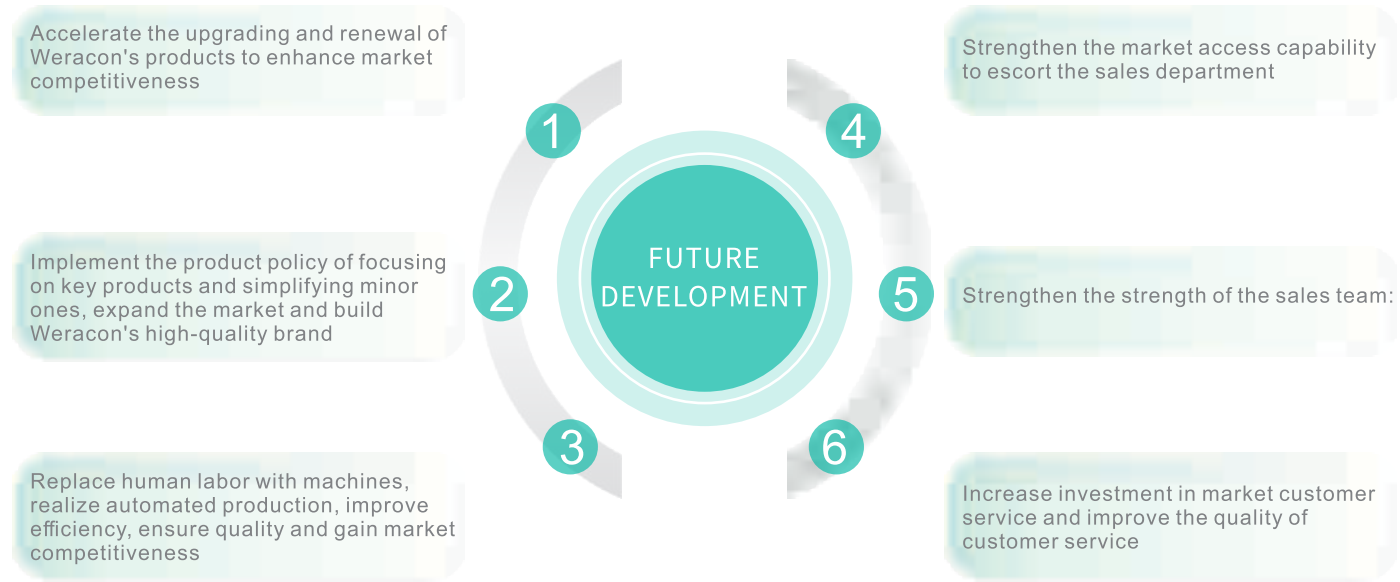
Accelerate the upgrading and renewal of Weracon's products to enhance market competitiveness

1

Implement the product policy of focusing on key products and simplifying minor ones, expand the market and build Weracon's high-quality brand

2

Replace human labor with machines, realize automated production, improve efficiency, ensure quality and gain market competitiveness

3

FUTURE DEVELOPMENT

Strengthen the market access capability to escort the sales department

4

Strengthen the strength of the sales team:

5

Increase investment in market customer service and improve the quality of customer service

6